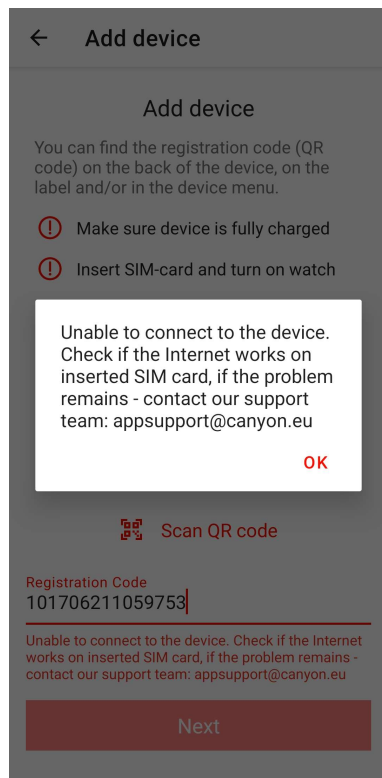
Add device

Add device

You can find the registration code (QR code) on the back of the device, on the label and/or in the device menu.

Make sure device is fully charged

Insert SIM-card and turn on watch

Unable to connect to the device. Check if the Internet works on inserted SIM card, if the problem remains - contact our support team: appsupport@canyon.eu

OK

Scan QR code

Registration Code
101706211059753

Unable to connect to the device. Check if the Internet works on inserted SIM card, if the problem remains - contact our support team: appsupport@canyon.eu

Next